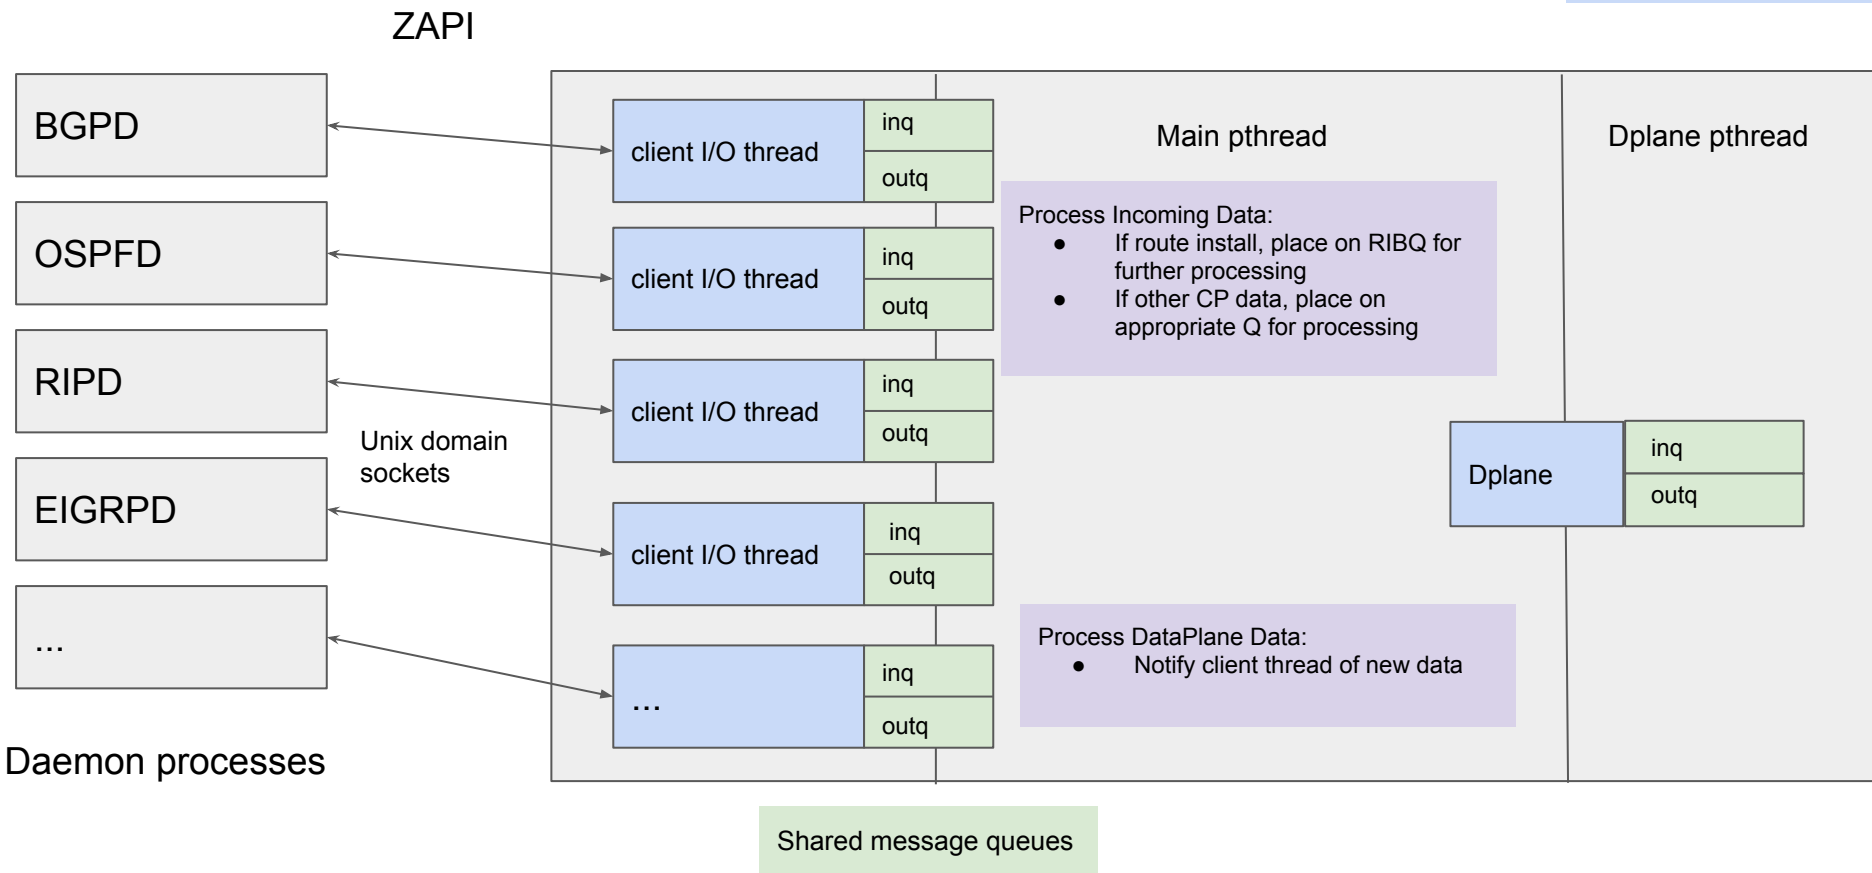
ZAPI

BGPD

OSPFD

RIPD

EIGRPD

...

Daemon processes

Unix domain sockets

client I/O thread

inq

outq

client I/O thread

inq

outq

client I/O thread

inq

outq

client I/O thread

inq

outq

...

inq

outq

Main pthread

Process Incoming Data:
- If route install, place on RIBQ for further processing
- If other CP data, place on appropriate Q for processing

Process DataPlane Data:
- Notify client thread of new data

Dplane pthread

Dplane

inq

outq

Shared message queues